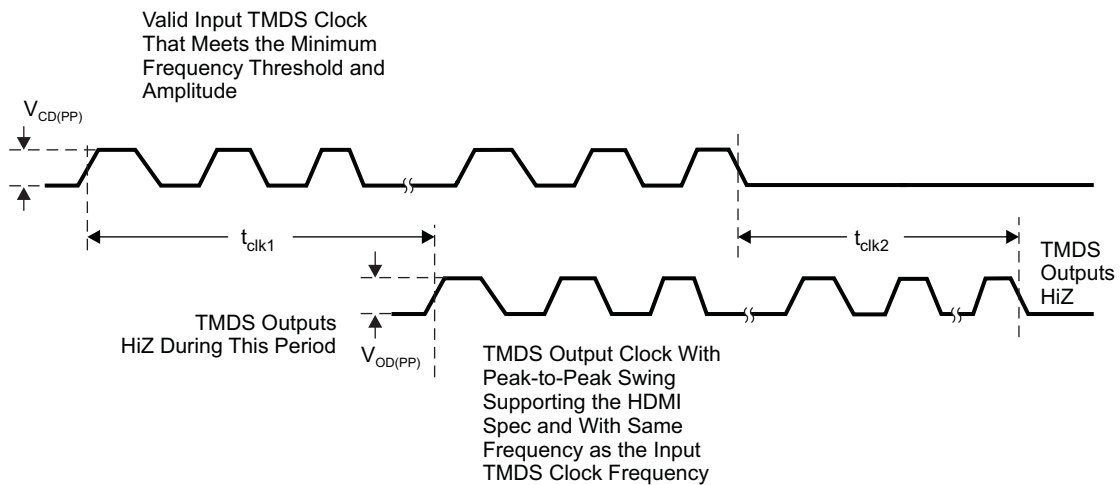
Valid Input TMDS Clock That Meets the Minimum Frequency Threshold and Amplitude

$V_{CD(PP)}$

$t_{clk1}$

$t_{clk2}$

TMDS Outputs HiZ

TMDS Outputs HiZ During This Period

$V_{OD(PP)}$

TMDS Output Clock With Peak-to-Peak Swing Supporting the HDMI Spec and With Same Frequency as the Input TMDS Clock Frequency